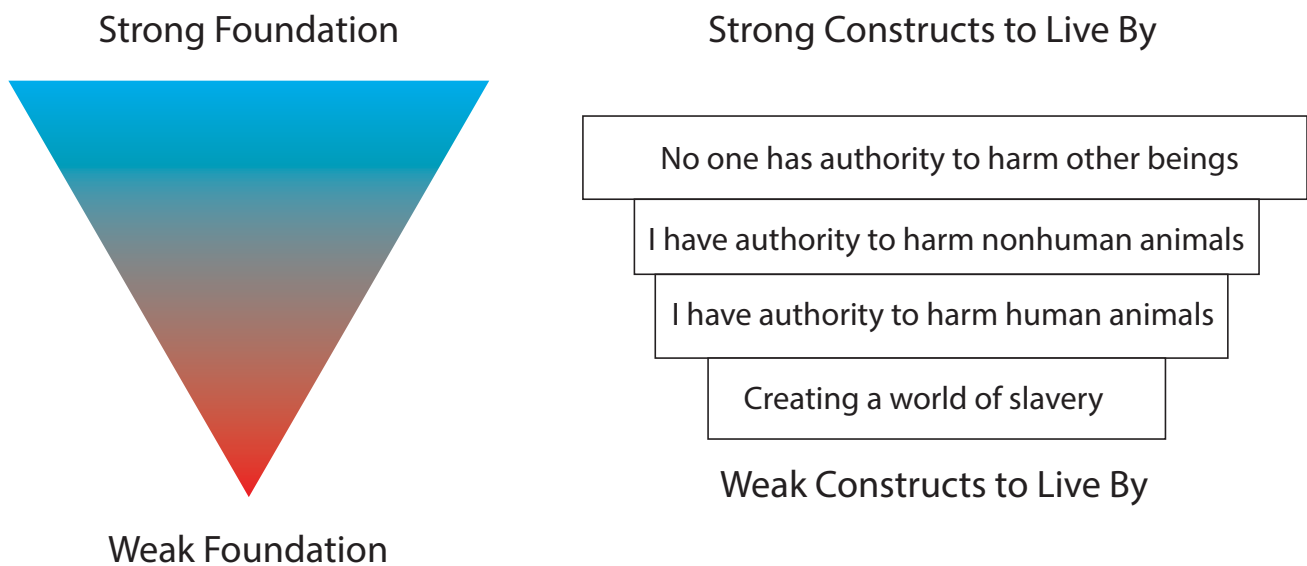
Strong Foundation

Weak Foundation

Strong Constructs to Live By

No one has authority to harm other beings

I have authority to harm nonhuman animals

I have authority to harm human animals

Creating a world of slavery

Weak Constructs to Live By